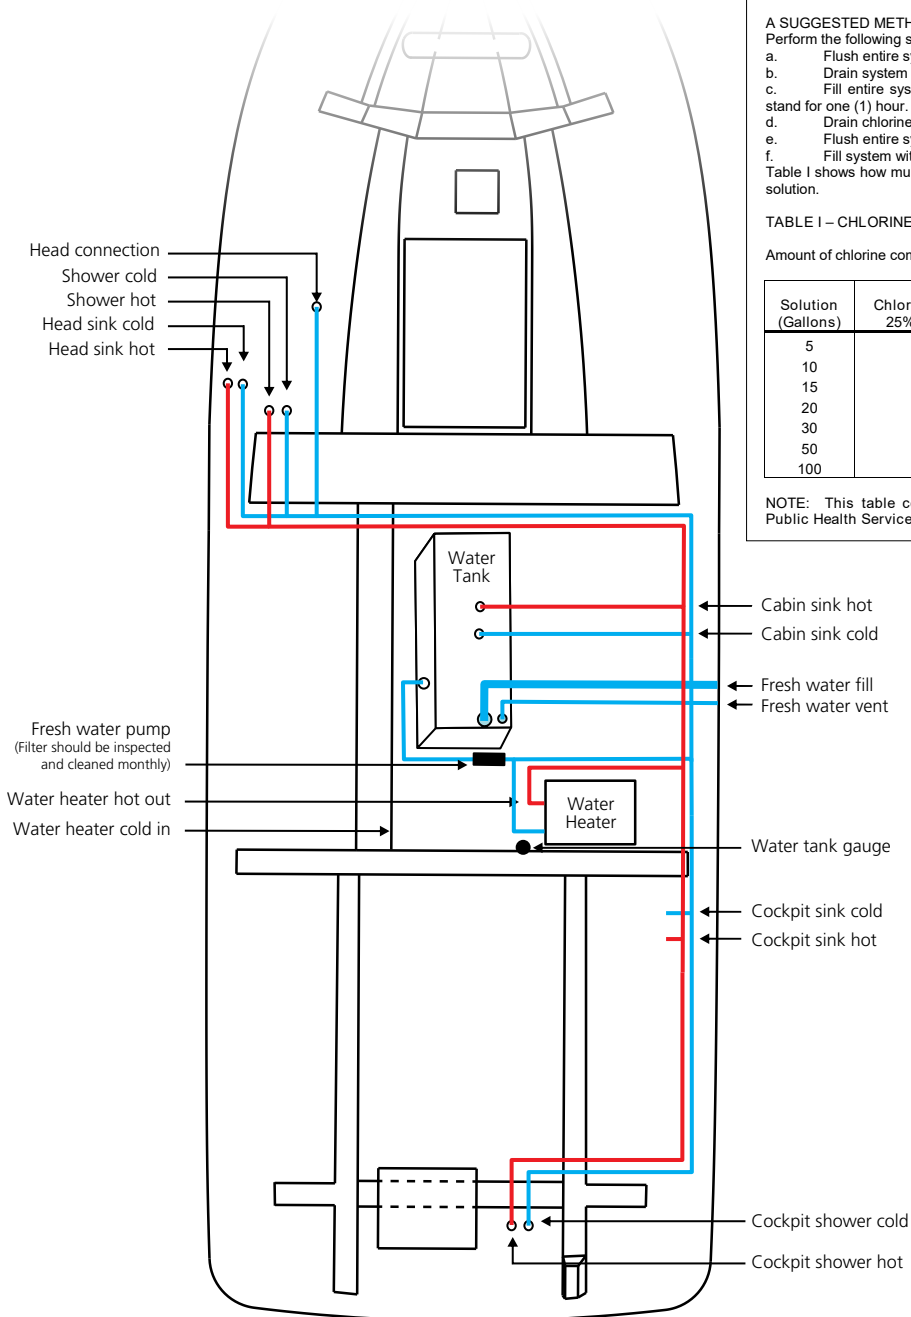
A SUGGESTED METH
Perform the following s
a. Flush entire s
b. Drain system
c. Fill entire sys
stand for one (1) hour.
d. Drain chlorine
e. Flush entire s
f. Fill system wi
Table I shows how mu
solution.

TABLE I – CHLORINE

Amount of chlorine con

| Solution (Gallons) | Chlor 25% |
|---|---|
| 5 | |
| 10 | |
| 15 | |
| 20 | |
| 30 | |
| 50 | |
| 100 | |

NOTE: This table c
Public Health Service

Head connection
Shower cold
Shower hot
Head sink cold
Head sink hot

Water Tank

Cabin sink hot
Cabin sink cold
Fresh water fill
Fresh water vent

Fresh water pump
(Filter should be inspected and cleaned monthly)
Water heater hot out
Water heater cold in

Water Heater

Water tank gauge
Cockpit sink cold
Cockpit sink hot

Cockpit shower cold
Cockpit shower hot